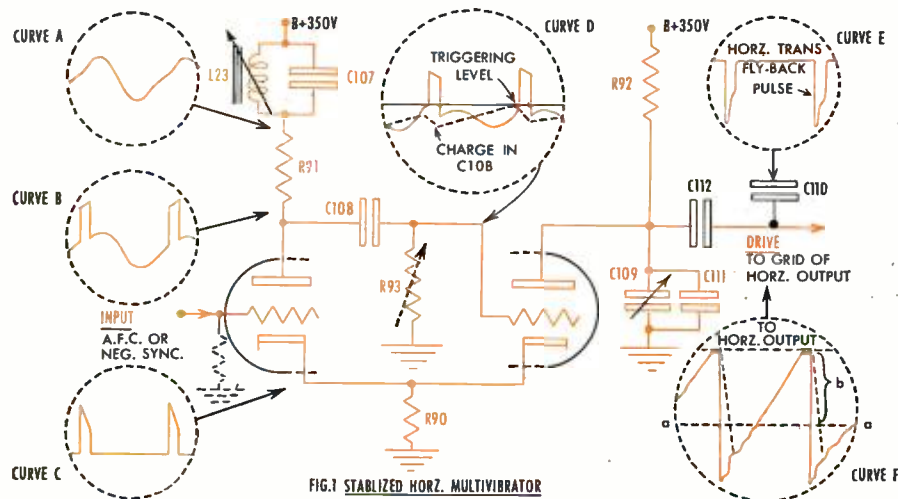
CURVE A

B+350V

L23

C107

CURVE D

TRIGGERING LEVEL

CHARGE IN C108

B+350V

R92

HORZ. TRANS FLY-BACK PULSE

CURVE E

R91

CURVE B

C108

C112

C110

DRIVE TO GRID OF HORZ. OUTPUT

R93

C109

C111

INPUT

A.F.C. OR NEG. SYNC.

TO HORZ. OUTPUT

b

a

a

R90

CURVE C

FIG.1 STABLIZED HORZ. MULTIVIBRATOR

CURVE F